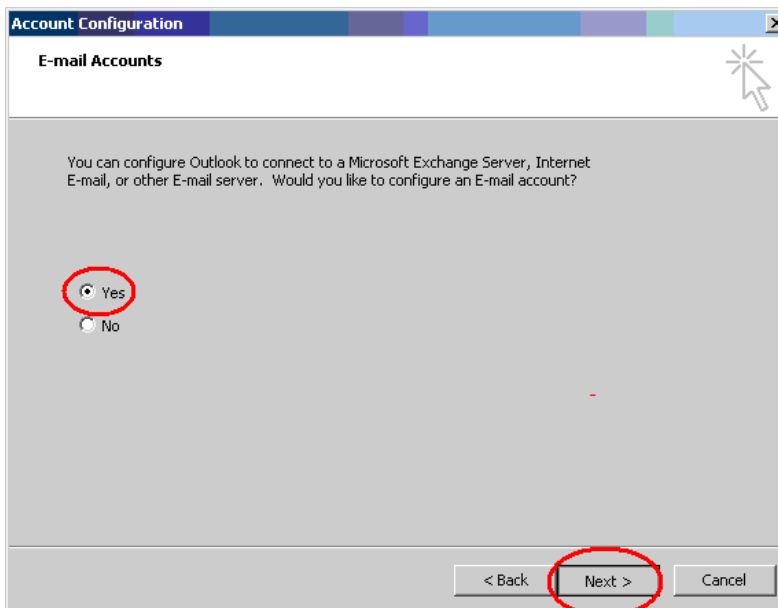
Account Configuration

E-mail Accounts

You can configure Outlook to connect to a Microsoft Exchange Server, Internet E-mail, or other E-mail server. Would you like to configure an E-mail account?

Yes
No

< Back
Next >
Cancel